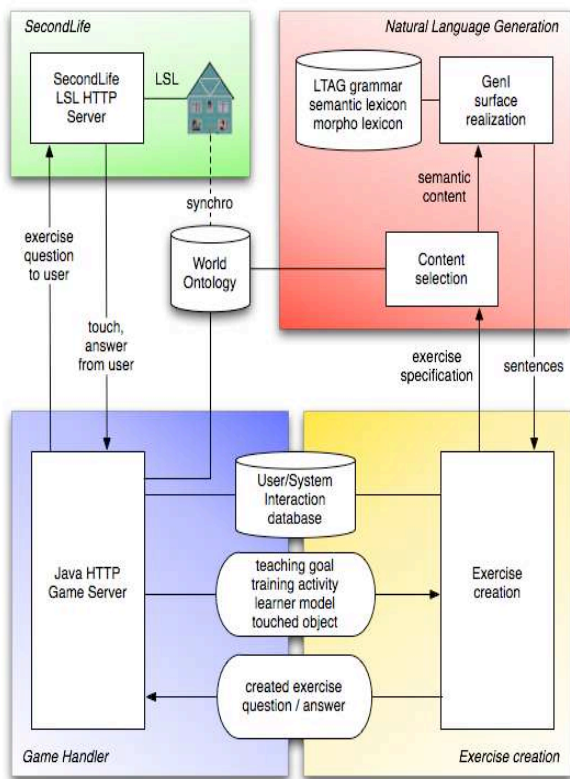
SecondLife

SecondLife LSL HTTP Server

LSL

Natural Language Generation

LTAG grammar semantic lexicon morpho lexicon

GenI surface realization

semantic content

synchro

exercise question to user

World Ontology

Content selection

touch, answer from user

exercise specification

sentences

User/System Interaction database

Java HTTP Game Server

teaching goal training activity learner model touched object

Exercise creation

created exercise question / answer

Game Handler

Exercise creation